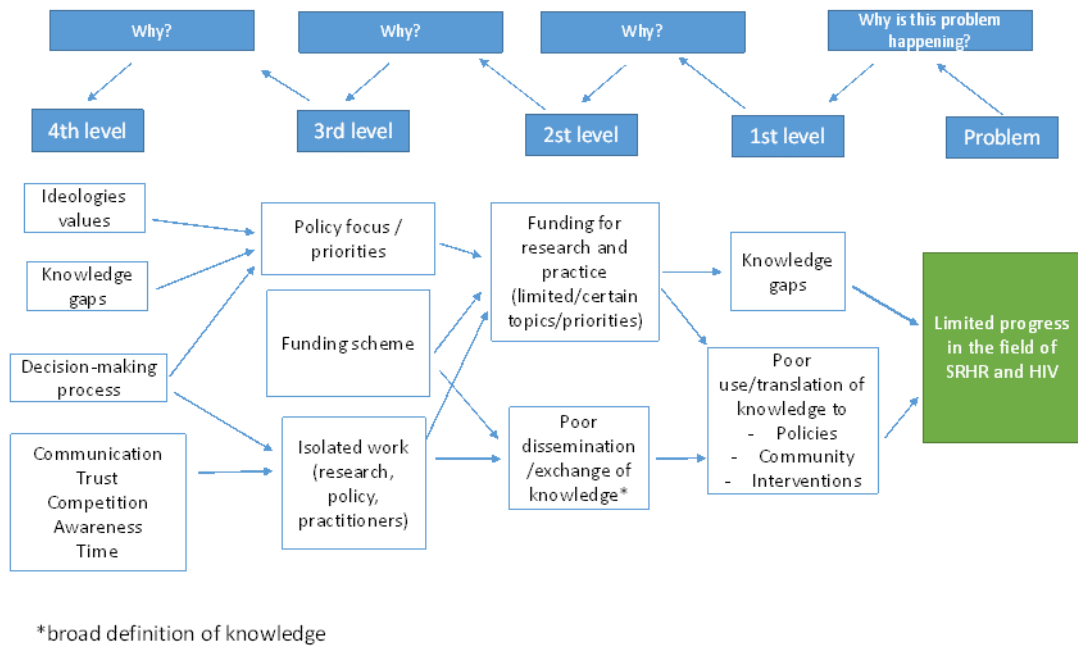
Why?

Why?

Why?

Why is this problem happening?

4th level

3rd level

2st level

1st level

Problem

Ideologies values

Knowledge gaps

Decision-making process

Communication
Trust
Competition
Awareness
Time

Policy focus / priorities

Funding scheme

Isolated work (research, policy, practitioners)

Funding for research and practice (limited/certain topics/priorities)

Poor dissemination /exchange of knowledge*

Knowledge gaps

Poor use/translation of knowledge to
- Policies
- Community
- Interventions

Limited progress in the field of SRHR and HIV

*broad definition of knowledge